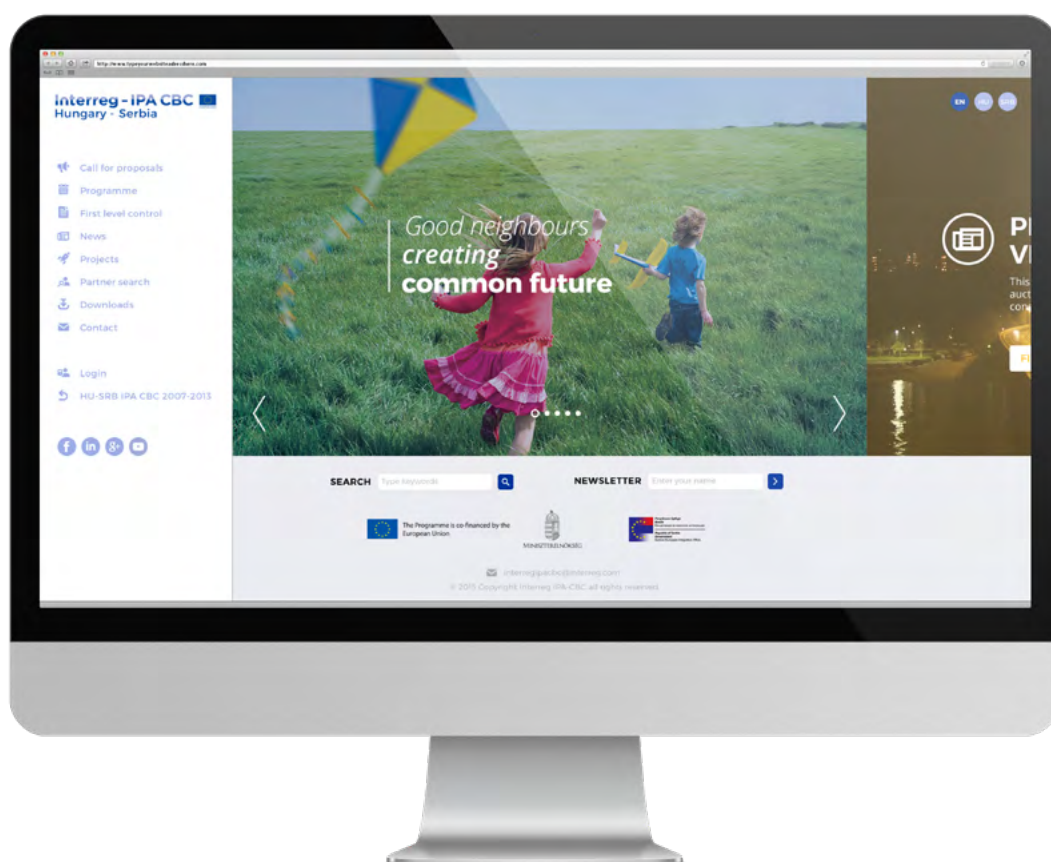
http://www.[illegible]

Interreg - IPA CBC
Hungary - Serbia

EN HU SRB

Call for proposals
Programme
First level control
News
Projects
Partner search
Downloads
Contact

Login
HU-SRB IPA CBC 2007-2013

Good neighbours
creating
common future

PI
VI
This
auc
con

SEARCH Type keywords

NEWSLETTER Enter your name

The Programme is co-financed by the European Union

MINISZTERELNÖKSÉG

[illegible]

interregipahuhu@interreg.com
© 2015 Copyright Interreg IPA CBC all rights reserved